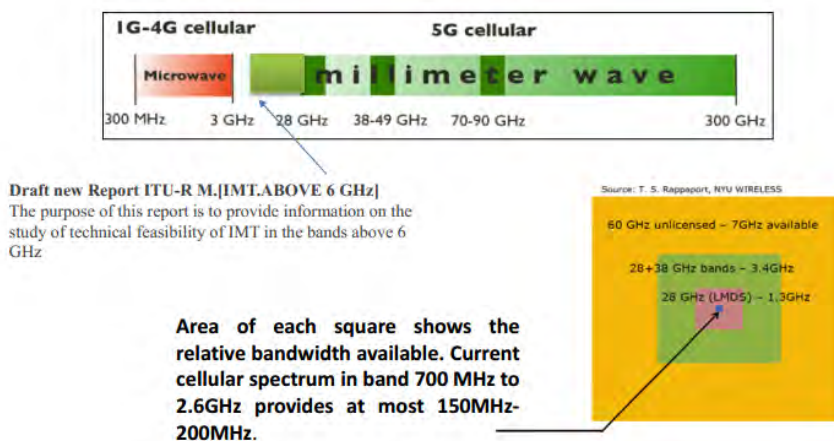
1G-4G cellular

5G cellular

Microwave

millimeter wave

300 MHz

3 GHz

28 GHz

38-49 GHz

70-90 GHz

300 GHz

Draft new Report ITU-R M.[IMT.ABOVE 6 GHz]
The purpose of this report is to provide information on the study of technical feasibility of IMT in the bands above 6 GHz

Source: T. S. Rappaport, NYU WIRELESS

60 GHz unlicensed – 7GHz available

28+38 GHz bands – 3.4GHz

28 GHz (LMDS) – 1.3GHz

Area of each square shows the relative bandwidth available. Current cellular spectrum in band 700 MHz to 2.6GHz provides at most 150MHz-200MHz.